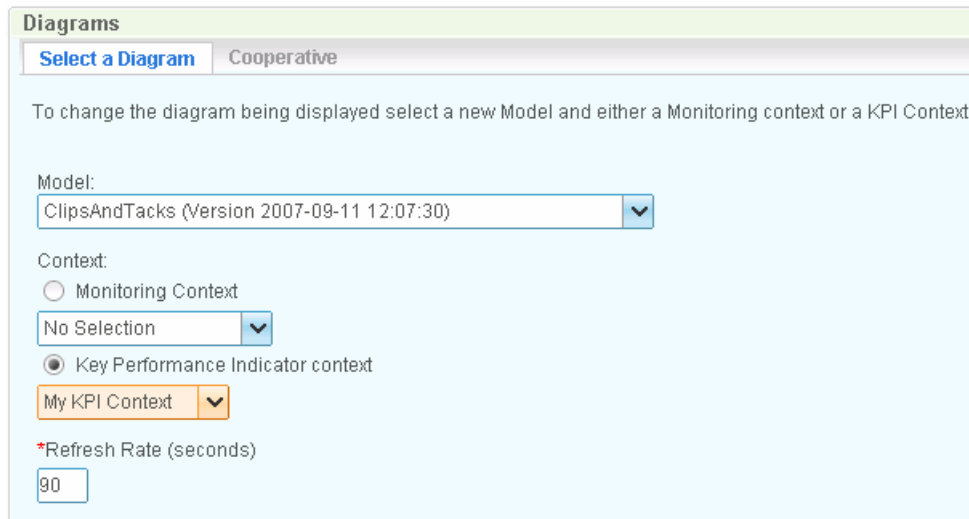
Diagrams

Select a Diagram
Cooperative

To change the diagram being displayed select a new Model and either a Monitoring context or a KPI Context

Model:
ClipsAndTacks (Version 2007-09-11 12:07:30)

Context:
Monitoring Context
No Selection
Key Performance Indicator context
My KPI Context

*Refresh Rate (seconds)
90